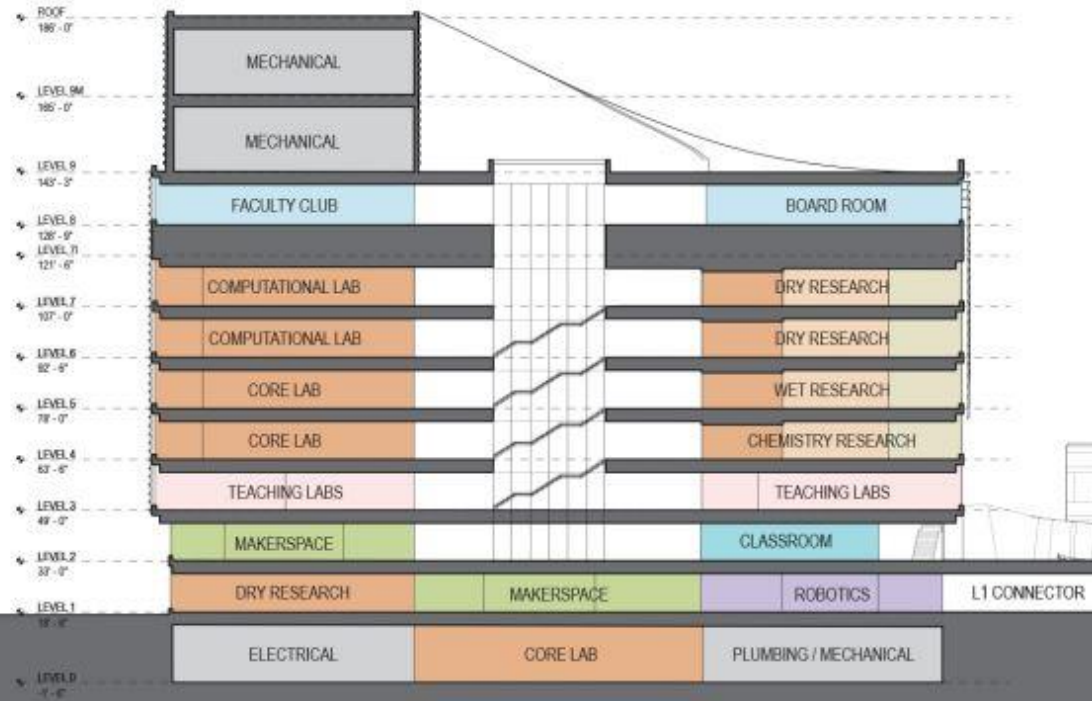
ROOF
186' - 0"

LEVEL 9M
165' - 0"

LEVEL 9
143' - 3"

LEVEL 8
128' - 9"

LEVEL 7I
121' - 6"

LEVEL 7
107' - 0"

LEVEL 6
92' - 6"

LEVEL 5
78' - 0"

LEVEL 4
63' - 6"

LEVEL 3
49' - 0"

LEVEL 2
33' - 0"

LEVEL 1
18' - 0"

LEVEL 0
-1' - 6"

MECHANICAL

MECHANICAL

FACULTY CLUB

BOARD ROOM

COMPUTATIONAL LAB

DRY RESEARCH

COMPUTATIONAL LAB

DRY RESEARCH

CORE LAB

WET RESEARCH

CORE LAB

CHEMISTRY RESEARCH

TEACHING LABS

TEACHING LABS

MAKERSPACE

CLASSROOM

DRY RESEARCH

MAKERSPACE

ROBOTICS

L1 CONNECTOR

ELECTRICAL

CORE LAB

PLUMBING / MECHANICAL